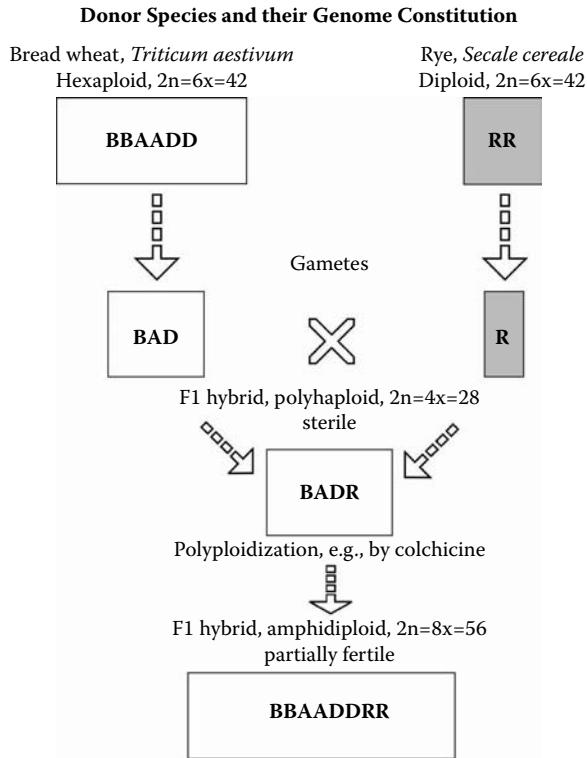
**Donor Species and their Genome Constitution**

Bread wheat, *Triticum aestivum*
Hexaploid, 2n=6x=42

Rye, *Secale cereale*
Diploid, 2n=6x=42

BBAADD

RR

Gametes

BAD

R

F1 hybrid, polyhaploid, 2n=4x=28
sterile

BADR

Polyploidization, e.g., by colchicine

F1 hybrid, amphidiploid, 2n=8x=56
partially fertile

BBAADDRR